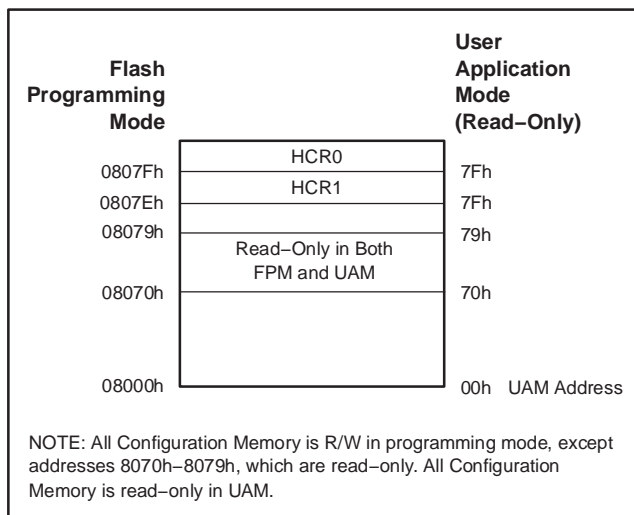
Flash Programming Mode

User Application Mode (Read−Only)

HCR0
HCR1
Read−Only in Both FPM and UAM

0807Fh
0807Eh
08079h
08070h
08000h

7Fh
7Fh
79h
70h
00h UAM Address

NOTE: All Configuration Memory is R/W in programming mode, except addresses 8070h−8079h, which are read−only. All Configuration Memory is read−only in UAM.